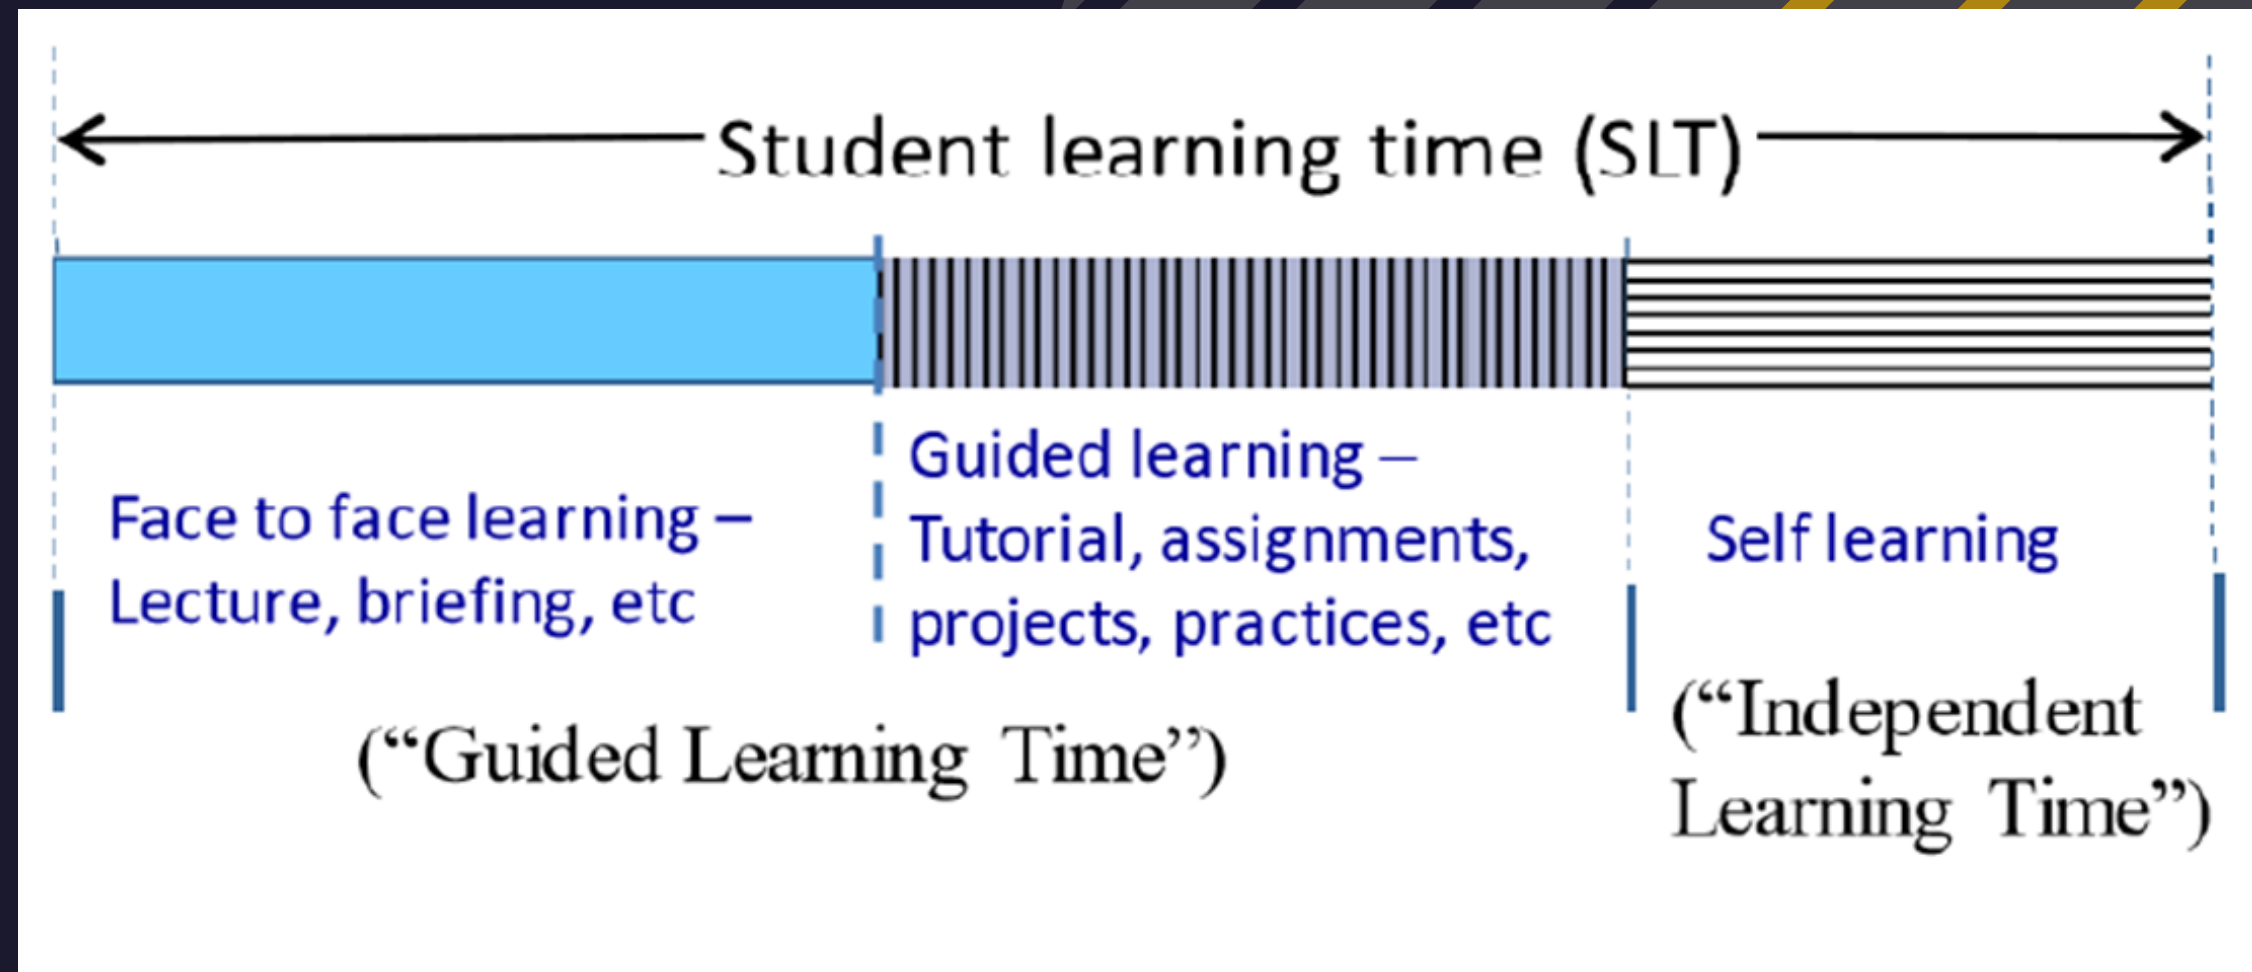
Student learning time (SLT)

Face to face learning – Lecture, briefing, etc

Guided learning – Tutorial, assignments, projects, practices, etc

Self learning

(“Guided Learning Time”)

(“Independent Learning Time”)